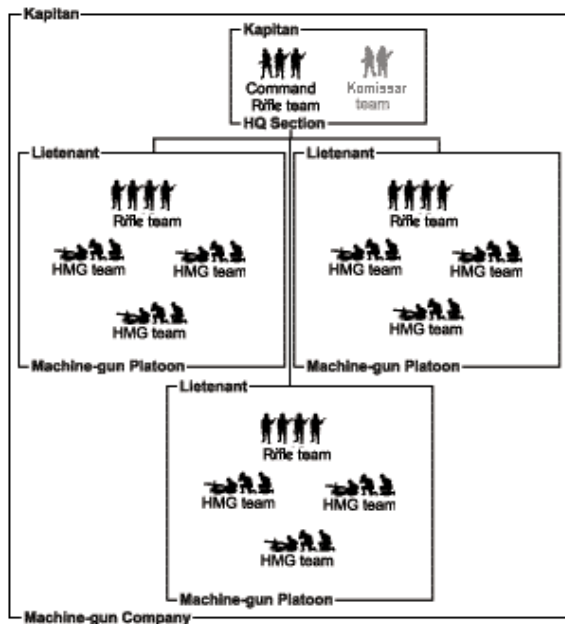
Kapitan

Kapitan

Command Rifle team

Komissar team

HQ Section

Lietenant

Rifle team

HMG team

HMG team

HMG team

Machine-gun Platoon

Lietenant

Rifle team

HMG team

HMG team

HMG team

Machine-gun Platoon

Lietenant

Rifle team

HMG team

HMG team

HMG team

Machine-gun Platoon

Machine-gun Company